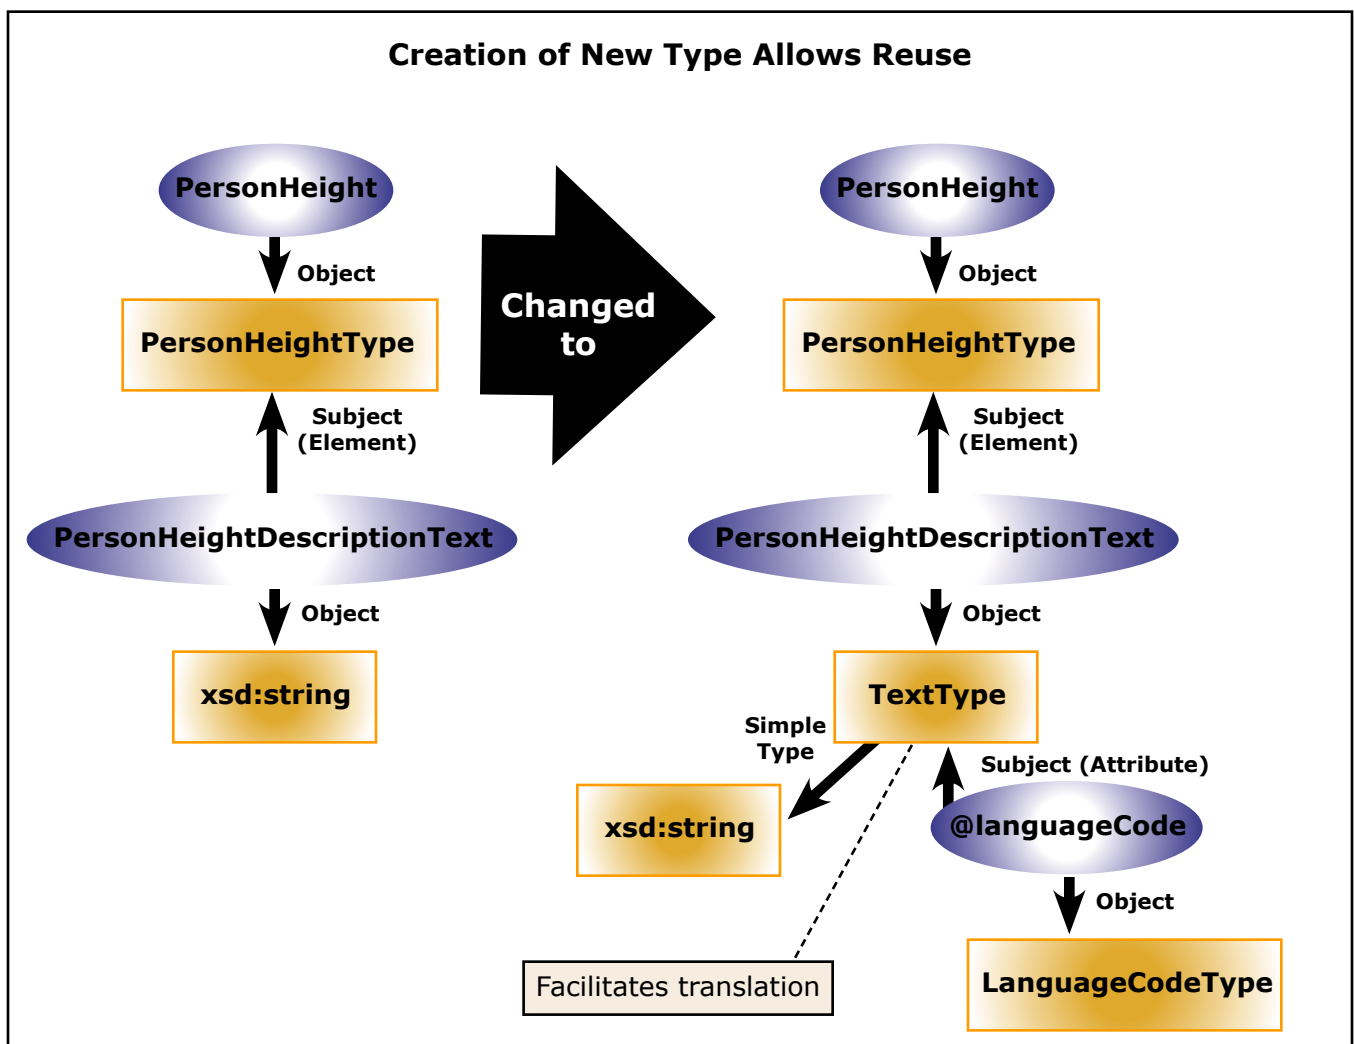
Creation of New Type Allows Reuse

PersonHeight

Object

PersonHeightType

Subject (Element)

PersonHeightDescriptionText

Object

xsd:string

Changed to

PersonHeight

Object

PersonHeightType

Subject (Element)

PersonHeightDescriptionText

Object

TextType

Simple Type

xsd:string

Subject (Attribute)

@languageCode

Object

LanguageCodeType

Facilitates translation